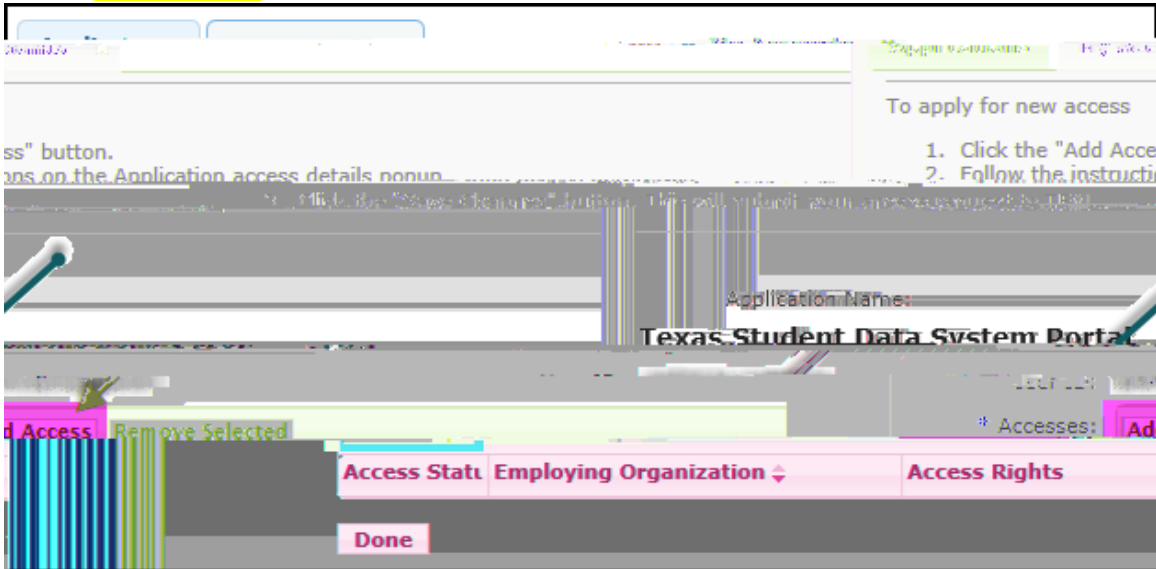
To apply for new access

1. Click the "Add Acce
2. Follow the instructi

ss" button.
ons on the Application access details popup.

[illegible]

Application Name:

Texas Student Data System Portal

d Access
Remove Selected

* Accesses:
Ad

| Access Statu | Employing Organization | Access Rights |
|---|---|---|

Done